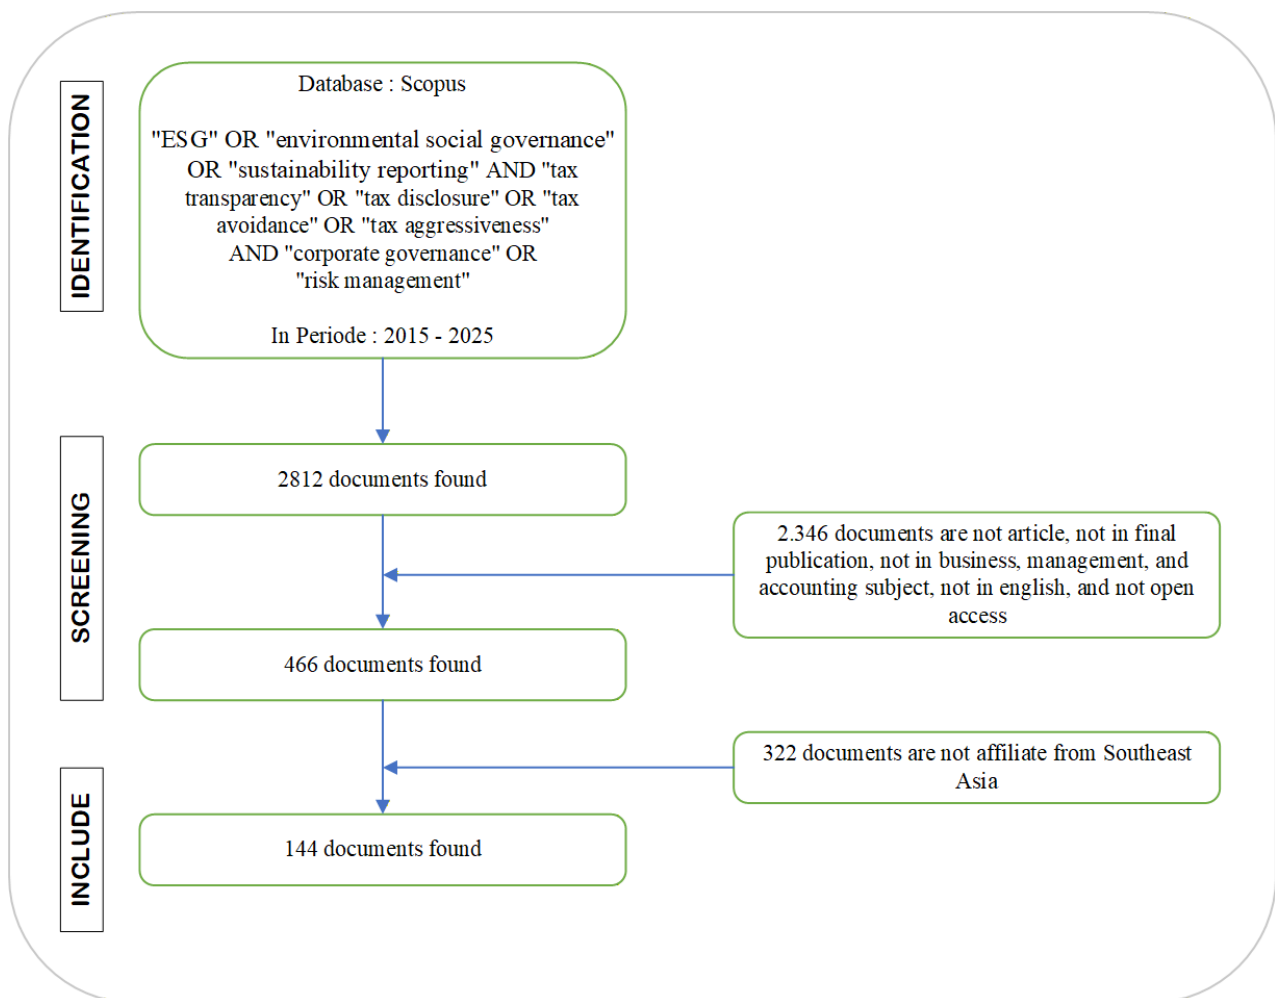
IDENTIFICATION

Database : Scopus

"ESG" OR "environmental social governance" OR "sustainability reporting" AND "tax transparency" OR "tax disclosure" OR "tax avoidance" OR "tax aggressiveness" AND "corporate governance" OR "risk management"

In Periode : 2015 - 2025

SCREENING

2812 documents found

2.346 documents are not article, not in final publication, not in business, management, and accounting subject, not in english, and not open access

466 documents found

INCLUDE

322 documents are not affiliate from Southeast Asia

144 documents found